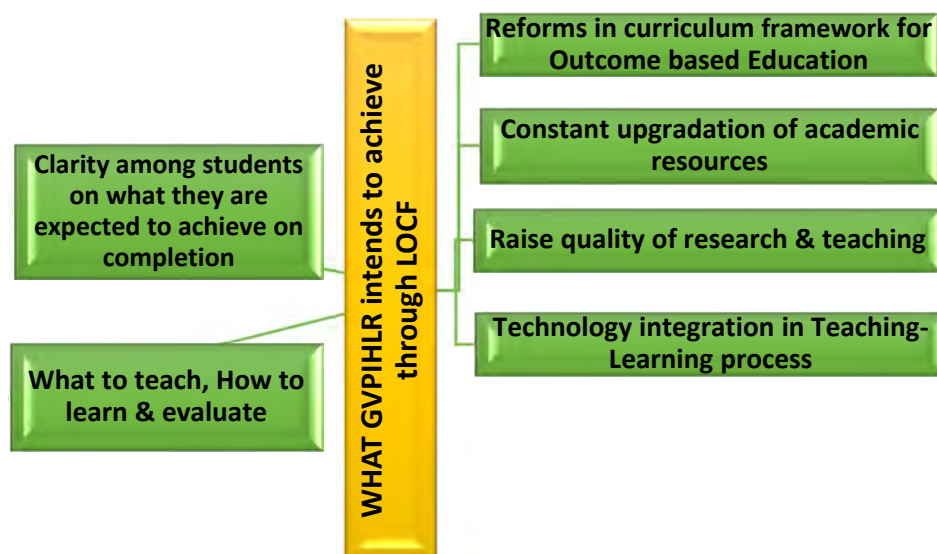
WHAT GVPIHLR intends to achieve through LOCF

Clarity among students on what they are expected to achieve on completion

What to teach, How to learn & evaluate

Reforms in curriculum framework for Outcome based Education

Constant upgradation of academic resources

Raise quality of research & teaching

Technology integration in Teaching-Learning process